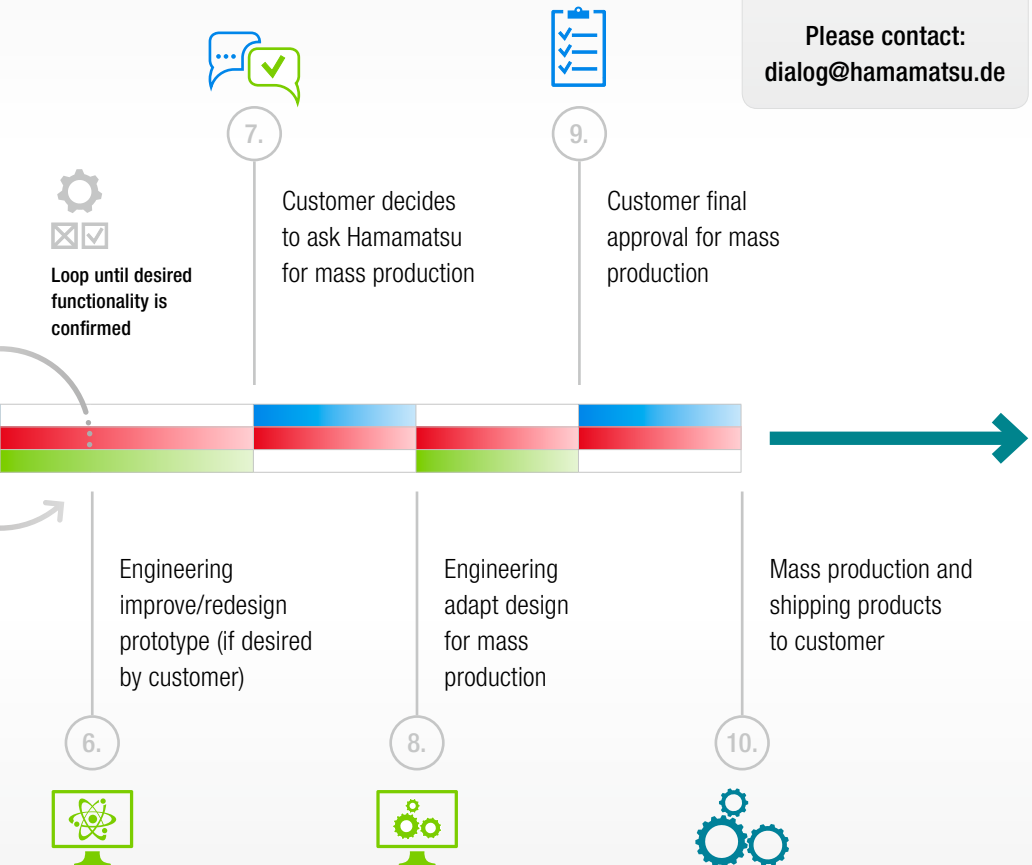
Please contact:
dialog@hamamatsu.de

7.

9.

Loop until desired functionality is confirmed

Customer decides to ask Hamamatsu for mass production

Customer final approval for mass production

Engineering improve/redesign prototype (if desired by customer)

Engineering adapt design for mass production

Mass production and shipping products to customer

6.

8.

10.